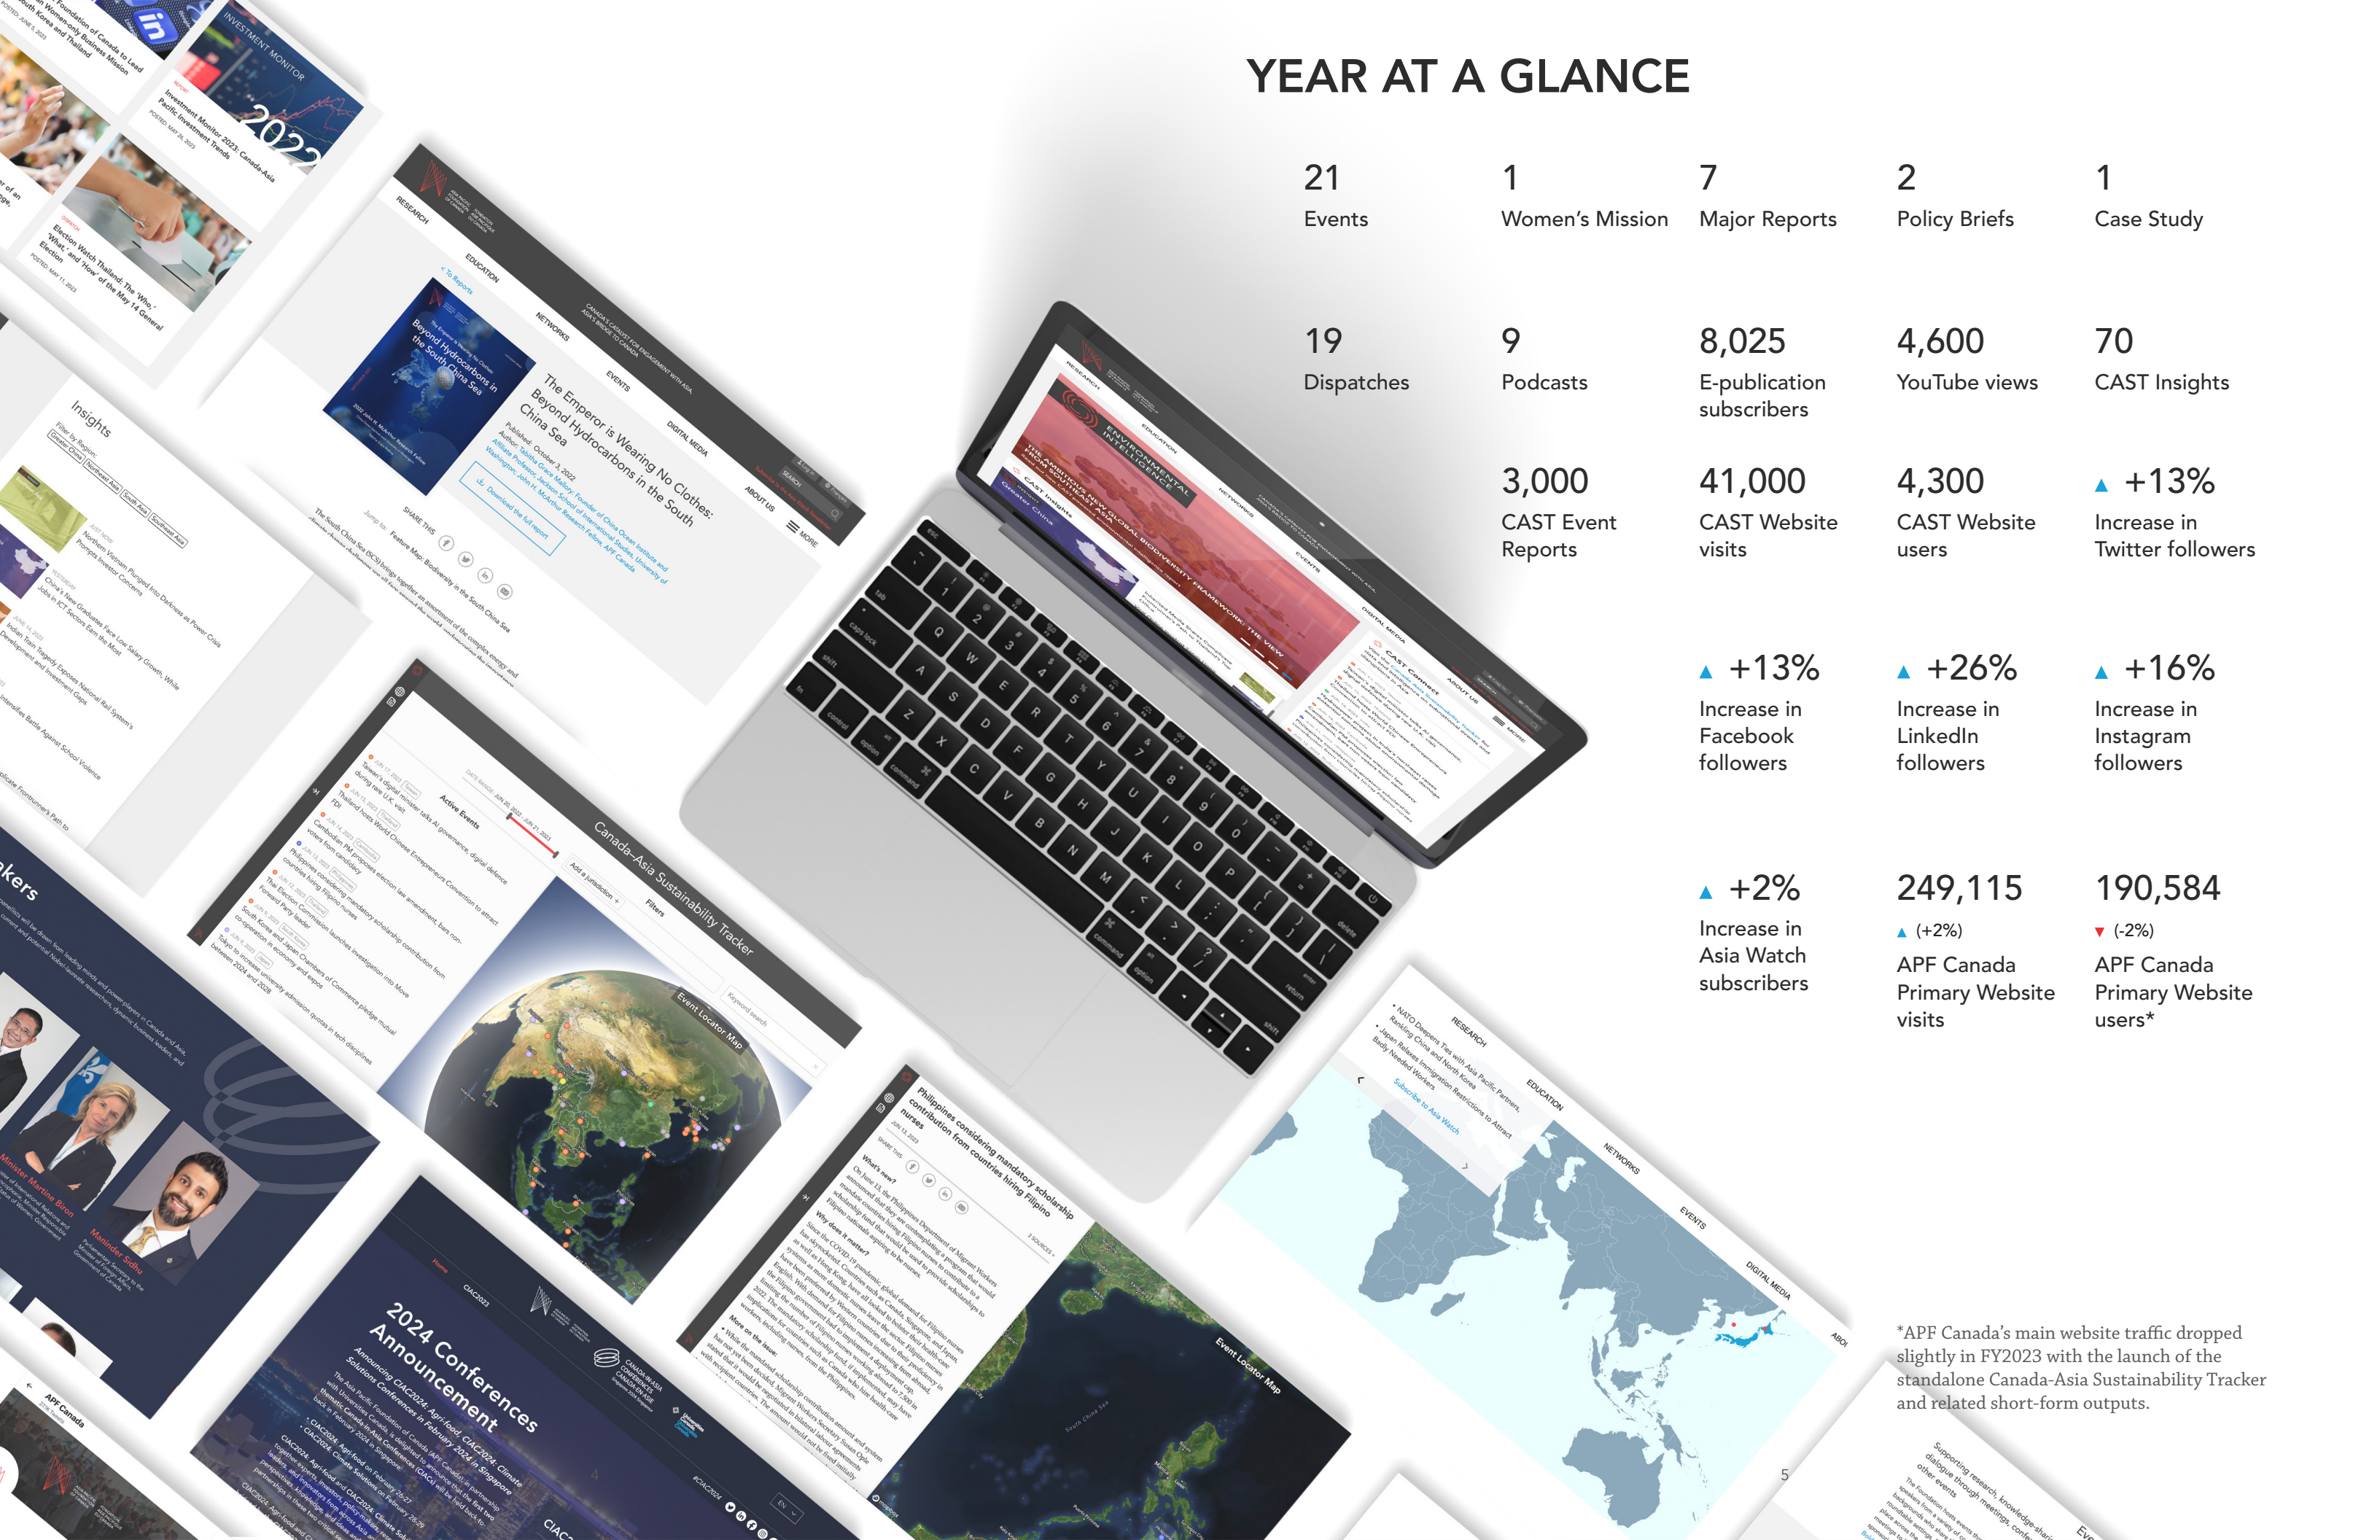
YEAR AT A GLANCE

21
Events

1
Women's Mission

7
Major Reports

2
Policy Briefs

1
Case Study

19
Dispatches

9
Podcasts

8,025
E-publication subscribers

4,600
YouTube views

70
CAST Insights

3,000
CAST Event Reports

41,000
CAST Website visits

4,300
CAST Website users

▲ +13%
Increase in Twitter followers

▲ +13%
Increase in Facebook followers

▲ +26%
Increase in LinkedIn followers

▲ +16%
Increase in Instagram followers

▲ +2%
Increase in Asia Watch subscribers

249,115
▲ (+2%)
APF Canada Primary Website visits

190,584
▼ (-2%)
APF Canada Primary Website users*

*APF Canada's main website traffic dropped slightly in FY2023 with the launch of the standalone Canada-Asia Sustainability Tracker and related short-form outputs.

The Emperor is Wearing No Clothes: Beyond Hydrocarbons in the South China Sea

Canada-Asia Sustainability Tracker

Event Locator Map

Philippines considering mandatory scholarship contribution from countries hiring Filipino nurses

2024 Conferences Announcement

Insights

RESEARCH EDUCATION NETWORKS EVENTS DIGITAL MEDIA ABOUT US

5